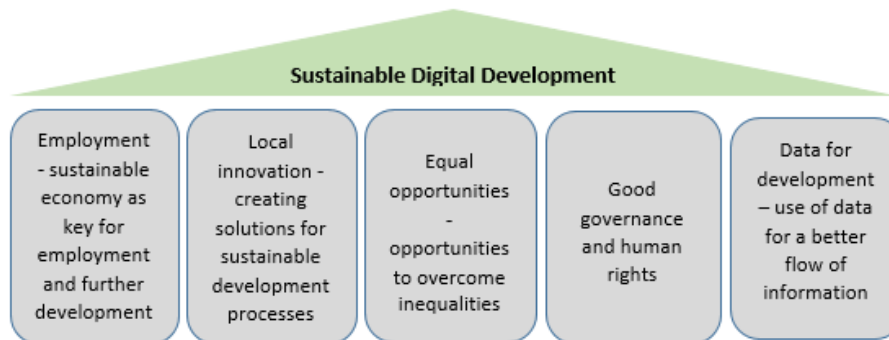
Sustainable Digital Development

Employment - sustainable economy as key for employment and further development

Local innovation - creating solutions for sustainable development processes

Equal opportunities - opportunities to overcome inequalities

Good governance and human rights

Data for development – use of data for a better flow of information